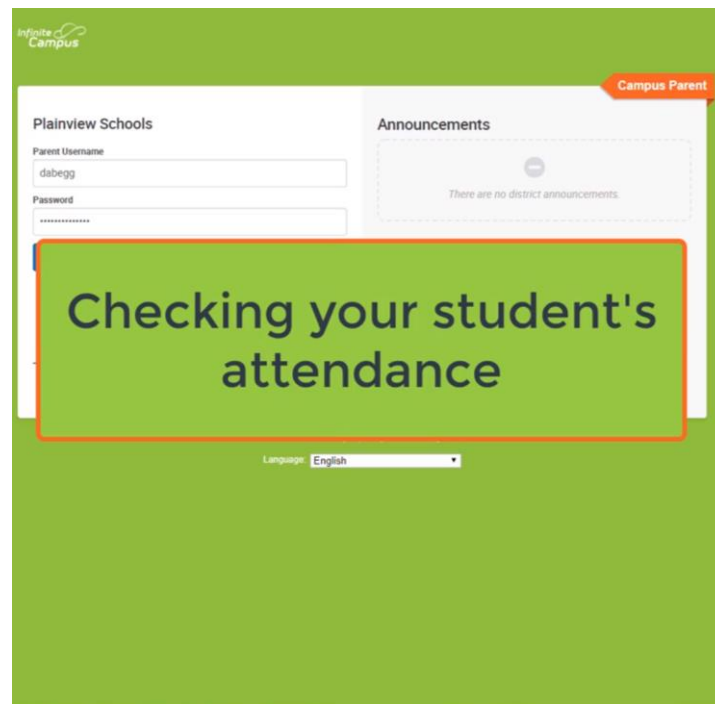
Infinite Campus

Campus Parent

Plainview Schools

Parent Username

dabegg

Password

•••••••••••••••

Announcements

There are no district announcements.

Checking your student's attendance

Language: English